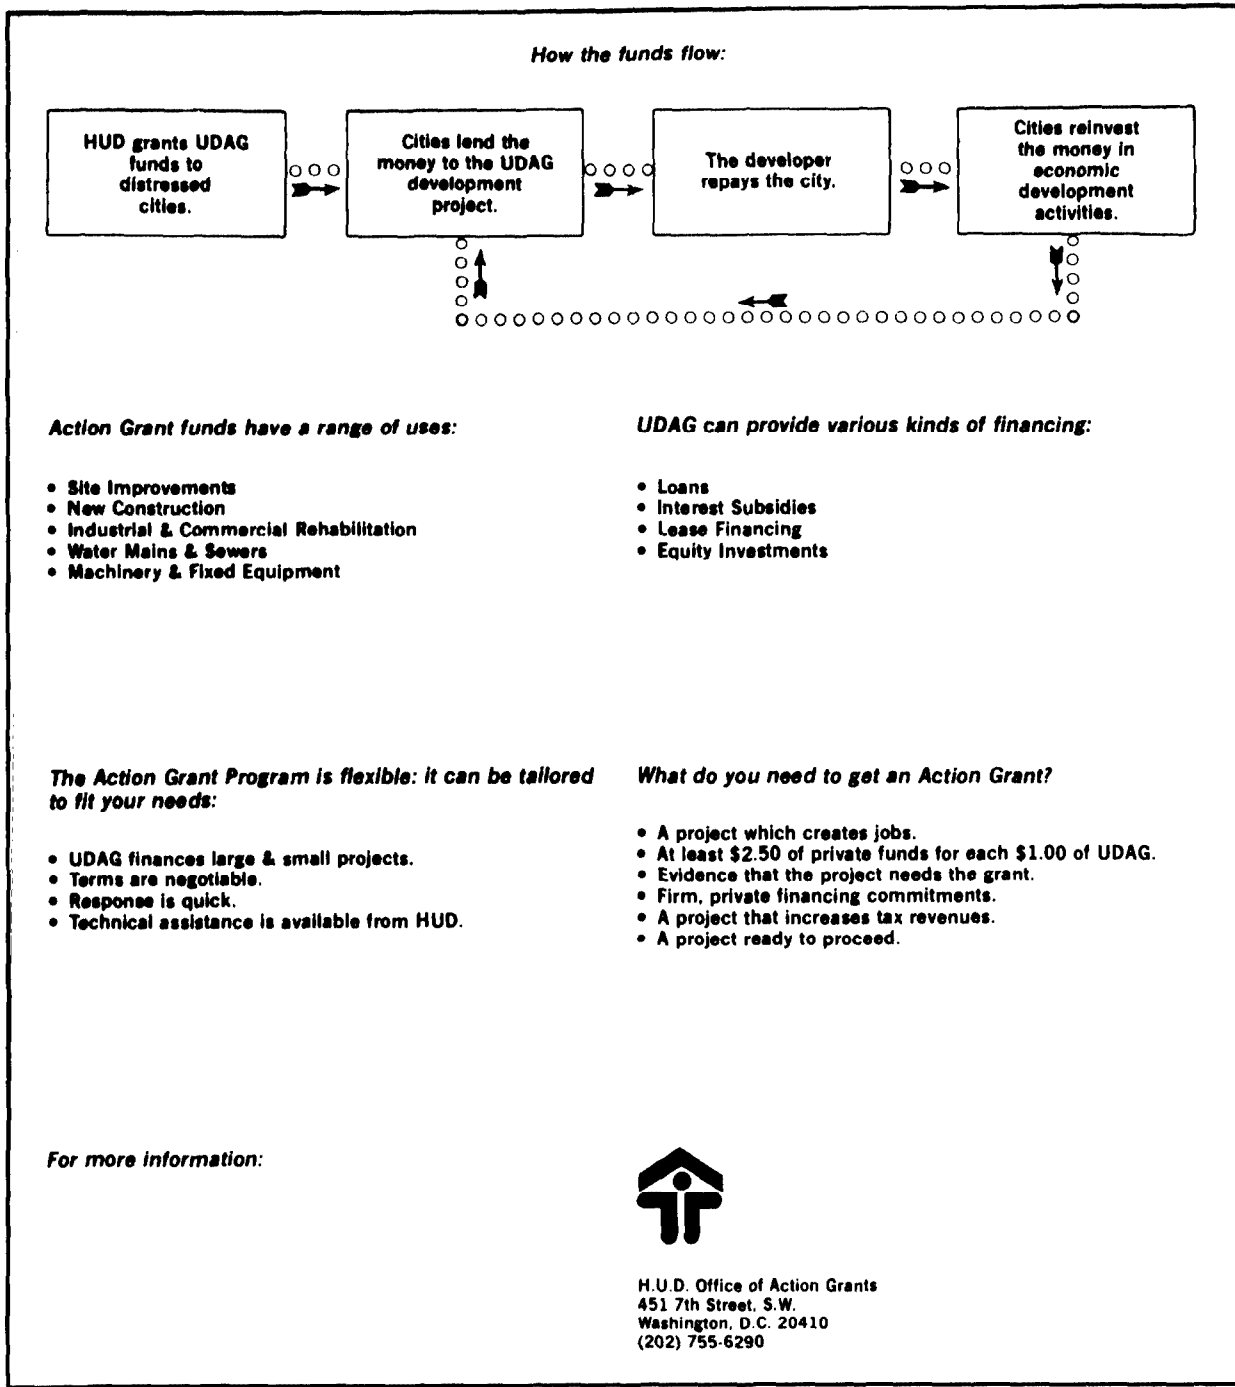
How the funds flow:

HUD grants UDAG funds to distressed cities.

Cities lend the money to the UDAG development project.

The developer repays the city.

Cities reinvest the money in economic development activities.

Action Grant funds have a range of uses:

• Site Improvements
• New Construction
• Industrial & Commercial Rehabilitation
• Water Mains & Sewers
• Machinery & Fixed Equipment

UDAG can provide various kinds of financing:

• Loans
• Interest Subsidies
• Lease Financing
• Equity Investments

The Action Grant Program is flexible: it can be tailored to fit your needs:

• UDAG finances large & small projects.
• Terms are negotiable.
• Response is quick.
• Technical assistance is available from HUD.

What do you need to get an Action Grant?

• A project which creates jobs.
• At least $2.50 of private funds for each $1.00 of UDAG.
• Evidence that the project needs the grant.
• Firm, private financing commitments.
• A project that increases tax revenues.
• A project ready to proceed.

For more information:

H.U.D. Office of Action Grants
451 7th Street, S.W.
Washington, D.C. 20410
(202) 755-6290